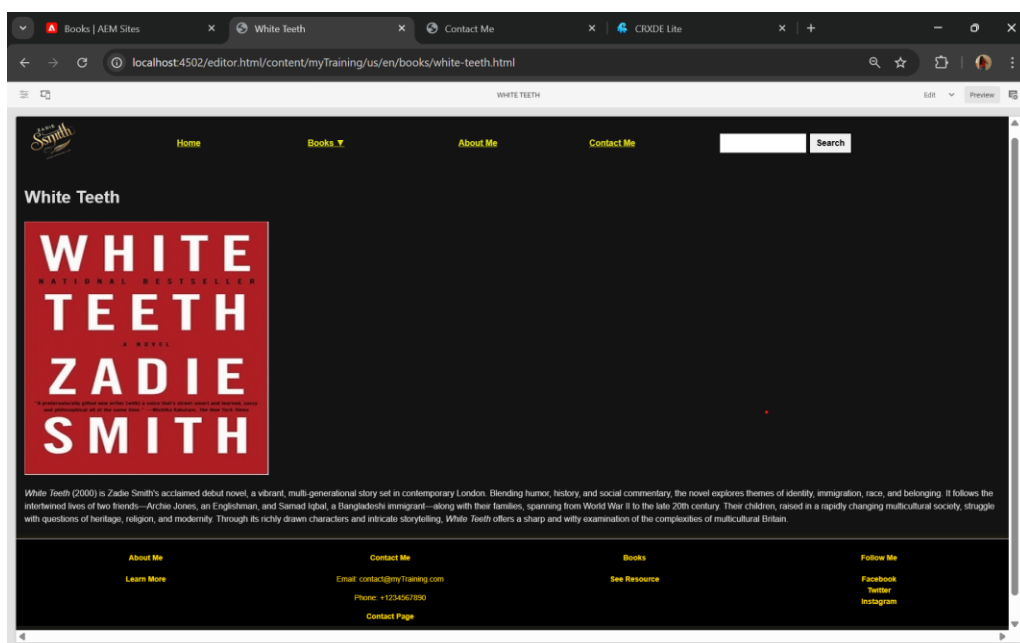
Books | AEM Sites
White Teeth
Contact Me
CRXDE Lite

localhost:4502/editor.html/content/myTraining/us/en/books/white-teeth.html

WHITE TEETH
Edit
Preview

Zadie Smith

Home
Books ▼
About Me
Contact Me
Search

White Teeth

WHITE
NATIONAL BESTSELLER
TEETH
A NOVEL
ZADIE
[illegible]
SMITH

*White Teeth* (2000) is Zadie Smith's acclaimed debut novel, a vibrant, multi-generational story set in contemporary London. Blending humor, history, and social commentary, the novel explores themes of identity, immigration, race, and belonging. It follows the intertwined lives of two friends—Archie Jones, an Englishman, and Samad Iqbal, a Bangladeshi immigrant—along with their families, spanning from World War II to the late 20th century. Their children, raised in a rapidly changing multicultural society, struggle with questions of heritage, religion, and modernity. Through its richly drawn characters and intricate storytelling, *White Teeth* offers a sharp and witty examination of the complexities of multicultural Britain.

About Me
Learn More

Contact Me
Email: contact@myTraining.com
Phone: +1234567890
Contact Page

Books
See Resource

Follow Me
Facebook
Twitter
Instagram